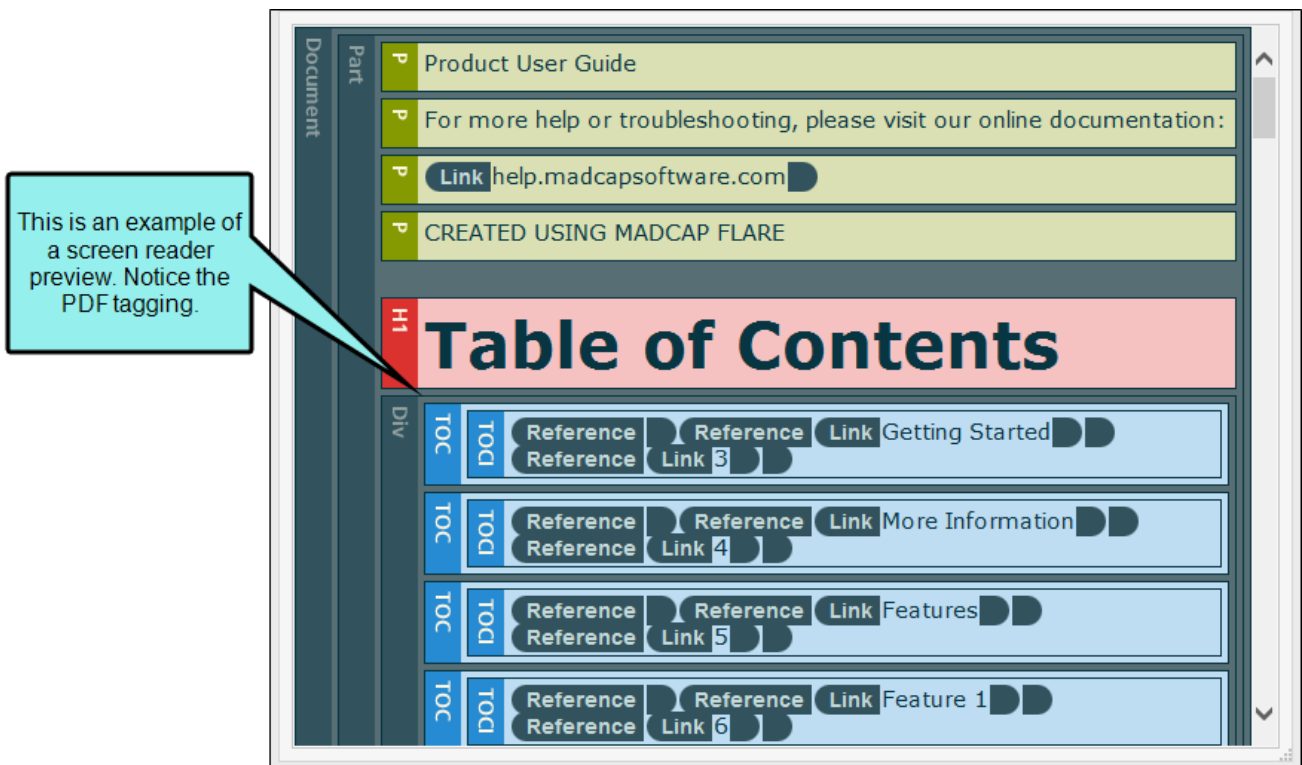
This is an example of a screen reader preview. Notice the PDF tagging.

Document

Part

P Product User Guide

P For more help or troubleshooting, please visit our online documentation:

P Link help.madcapsoftware.com

P CREATED USING MADCAP FLARE

H1 Table of Contents

Div

TOC TOCI Reference Reference Link Getting Started
Reference Link 3

TOC TOCI Reference Reference Link More Information
Reference Link 4

TOC TOCI Reference Reference Link Features
Reference Link 5

TOC TOCI Reference Reference Link Feature 1
Reference Link 6